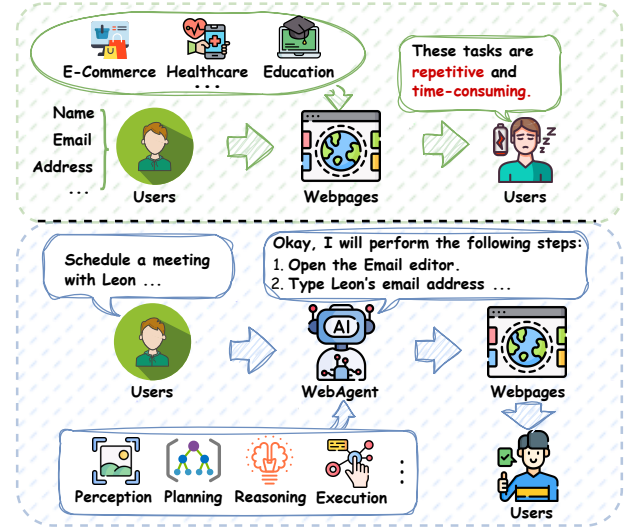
E-Commerce Healthcare Education
...

These tasks are repetitive and time-consuming.

Name
Email
Address
...

Users

Webpages

Users

Schedule a meeting with Leon ...

Okay, I will perform the following steps:
1. Open the Email editor.
2. Type Leon's email address ...

AI

Users

WebAgent

Webpages

Perception Planning Reasoning Execution
⋮

Users